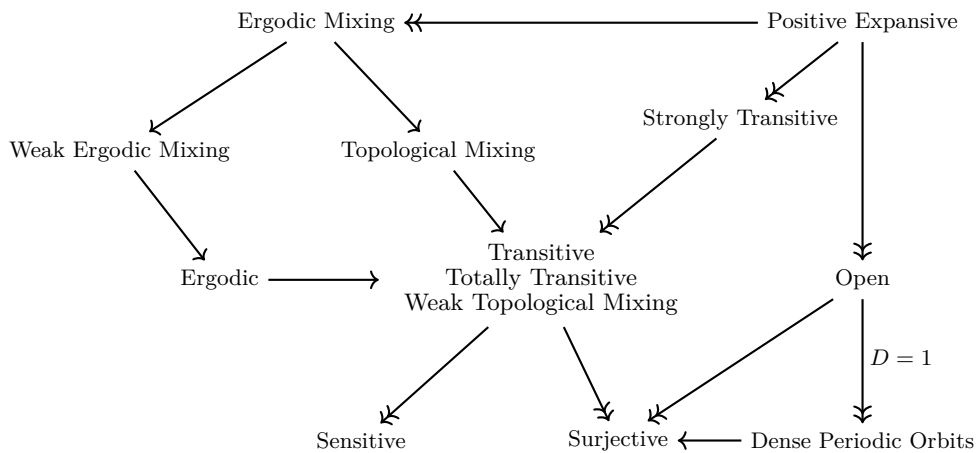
Ergodic Mixing

Positive Expansive

Strongly Transitive

Weak Ergodic Mixing

Topological Mixing

Ergodic

Transitive
Totally Transitive
Weak Topological Mixing

Open

$D = 1$

Sensitive

Surjective

Dense Periodic Orbits